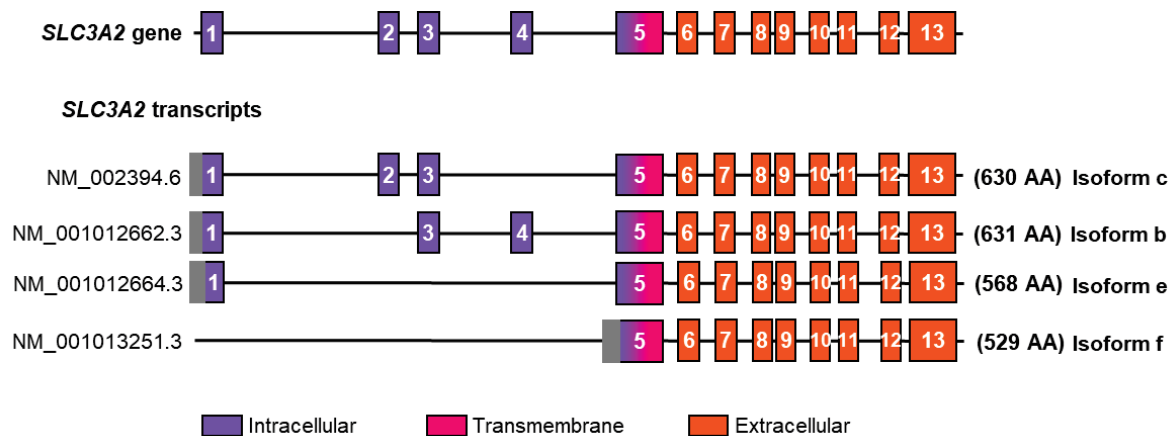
SLC3A2 gene 1 2 3 4 5 6 7 8 9 10 11 12 13

SLC3A2 transcripts

NM_002394.6 1 2 3 5 6 7 8 9 10 11 12 13 (630 AA) Isoform c

NM_001012662.3 1 3 4 5 6 7 8 9 10 11 12 13 (631 AA) Isoform b

NM_001012664.3 1 5 6 7 8 9 10 11 12 13 (568 AA) Isoform e

NM_001013251.3 5 6 7 8 9 10 11 12 13 (529 AA) Isoform f

Intracellular Transmembrane Extracellular